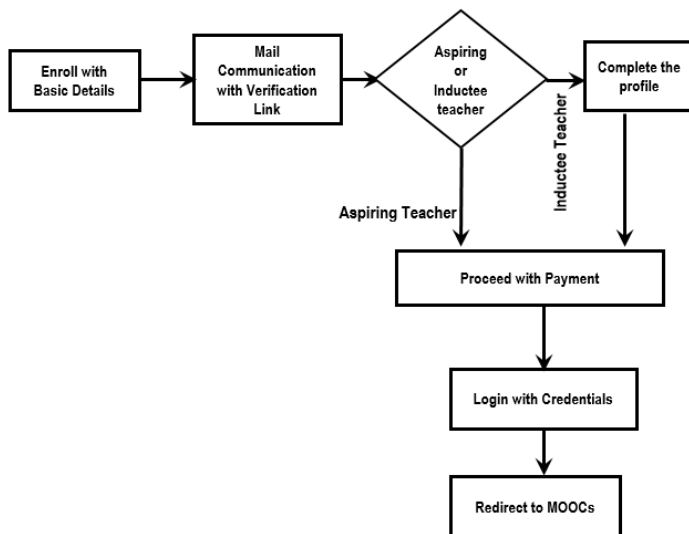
Enroll with Basic Details

Mail Communication with Verification Link

Aspiring or Inductee teacher

Complete the profile

Inductee Teacher

Aspiring Teacher

Proceed with Payment

Login with Credentials

Redirect to MOOCs